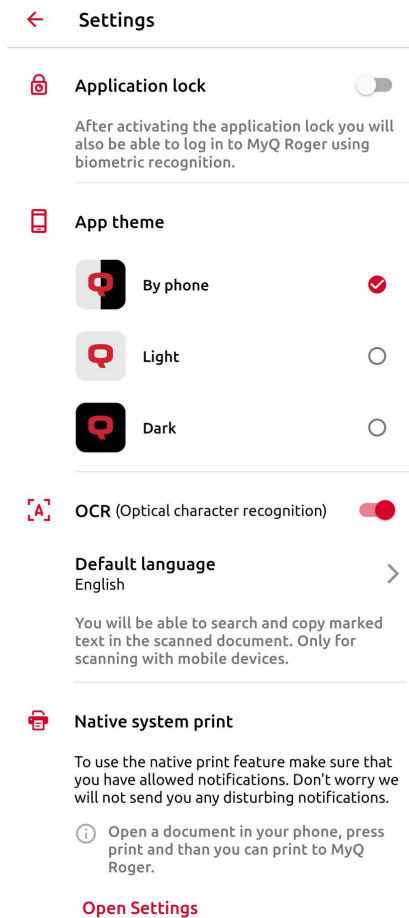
Settings

Application lock

After activating the application lock you will also be able to log in to MyQ Roger using biometric recognition.

App theme

By phone

Light

Dark

OCR (Optical character recognition)

Default language
English

You will be able to search and copy marked text in the scanned document. Only for scanning with mobile devices.

Native system print

To use the native print feature make sure that you have allowed notifications. Don't worry we will not send you any disturbing notifications.

Open a document in your phone, press print and than you can print to MyQ Roger.

Open Settings